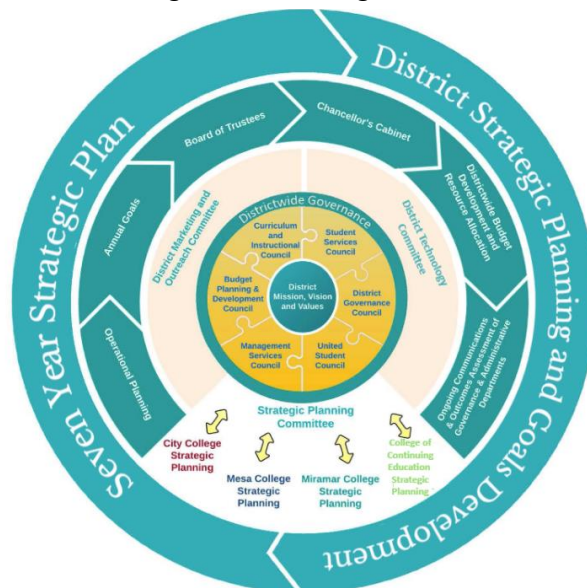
Seven Year Strategic Plan

District Strategic Planning and Goals Development

Board of Trustees

Chancellor's Cabinet

Annual Goals

Districtwide Budget Development and Resource Allocation

Operational Planning

Ongoing Communications & Outcomes Assessment of Governance & Administrative Departments

District Marketing and Outreach Committee

District Technology Committee

Districtwide Governance

Curriculum and Instructional Council

Student Services Council

Budget Planning & Development Council

District Mission, Vision and Values

District Governance Council

Management Services Council

United Student Council

Strategic Planning Committee

City College Strategic Planning

Mesa College Strategic Planning

Miramar College Strategic Planning

College of Continuing Education Strategic Planning